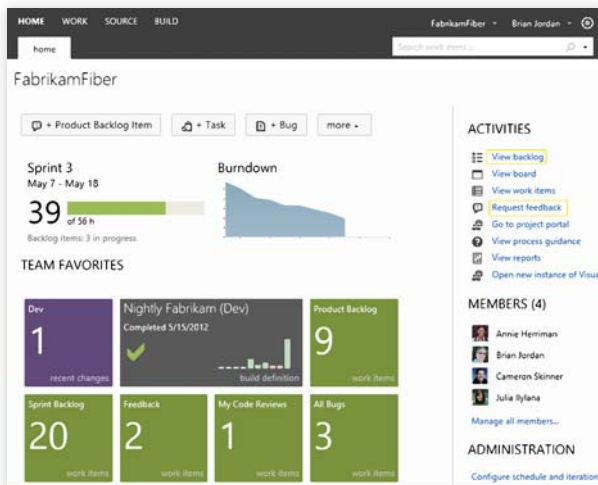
HOME WORK SOURCE BUILD

FabrikamFiber Brian Jordan

home

Search work items...

FabrikamFiber

+ Product Backlog Item

+ Task

+ Bug

more

Sprint 3
May 7 - May 18

39 of 56 h

Backlog items: 3 in progress

Burndown

TEAM FAVORITES

Dev
1
recent changes

Nightly Fabrikam (Dev)
Completed 5/15/2012
build definition

Product Backlog
9
work items

Sprint Backlog
20
work items

Feedback
2
work items

My Code Reviews
1
work items

All Bugs
3
work items

ACTIVITIES

View backlog
View board
View work items
Request feedback
Go to project portal
View process guidance
View reports
Open new instance of Visu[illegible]

MEMBERS (4)

Annie Herriman
Brian Jordan
Cameron Skinner
Julia Ilyiana

Manage all members...

ADMINISTRATION

Configure schedule and iteration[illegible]